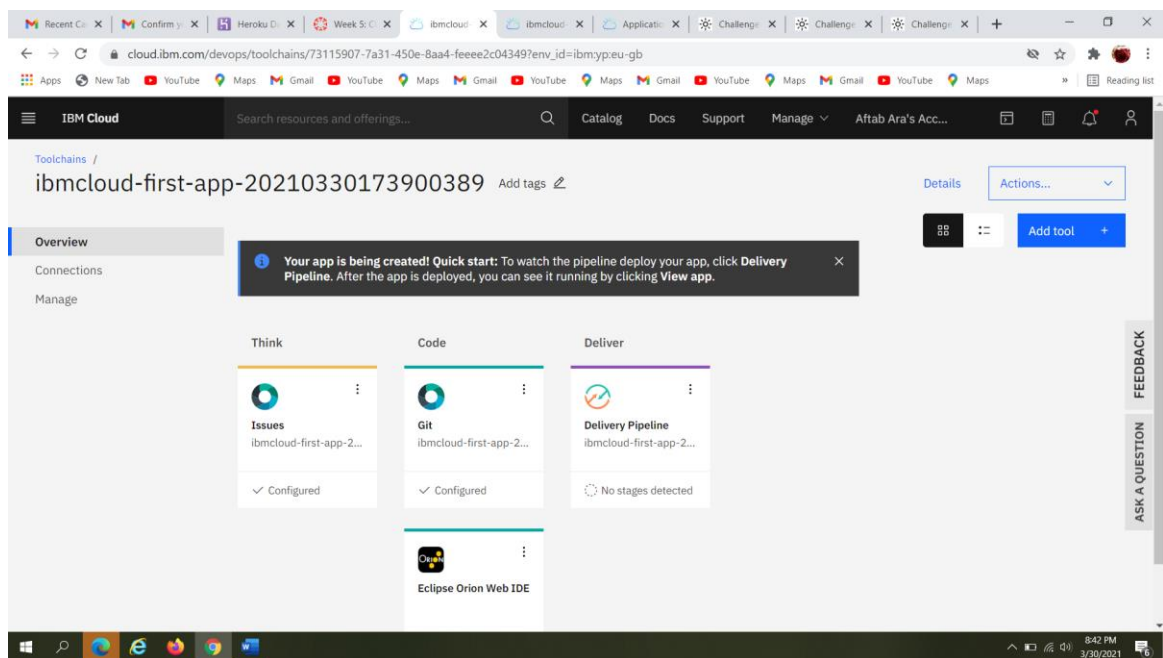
Recent Ca | Confirm y | Heroku D | Week 5: C | ibmcloud | ibmcloud | Applicatio | Challenge | Challenge | Challenge

cloud.ibm.com/devops/toolchains/73115907-7a31-450e-8aa4-feeee2c04349?env_id=ibm:yp:eu-gb

Apps New Tab YouTube Maps Gmail YouTube Maps Gmail YouTube Maps Gmail YouTube Maps Gmail YouTube Maps » Reading list

IBM Cloud Search resources and offerings... Catalog Docs Support Manage Aftab Ara's Acc...

Toolchains /

ibmcloud-first-app-20210330173900389 Add tags

Details Actions...

Add tool +

Overview
Connections
Manage

**Your app is being created! Quick start:** To watch the pipeline deploy your app, click **Delivery Pipeline**. After the app is deployed, you can see it running by clicking **View app**.

Think

Issues
ibmcloud-first-app-2...
Configured

Code

Git
ibmcloud-first-app-2...
Configured

Deliver

Delivery Pipeline
ibmcloud-first-app-2...
No stages detected

ORION

Eclipse Orion Web IDE

FEEDBACK

ASK A QUESTION

8:42 PM
3/30/2021